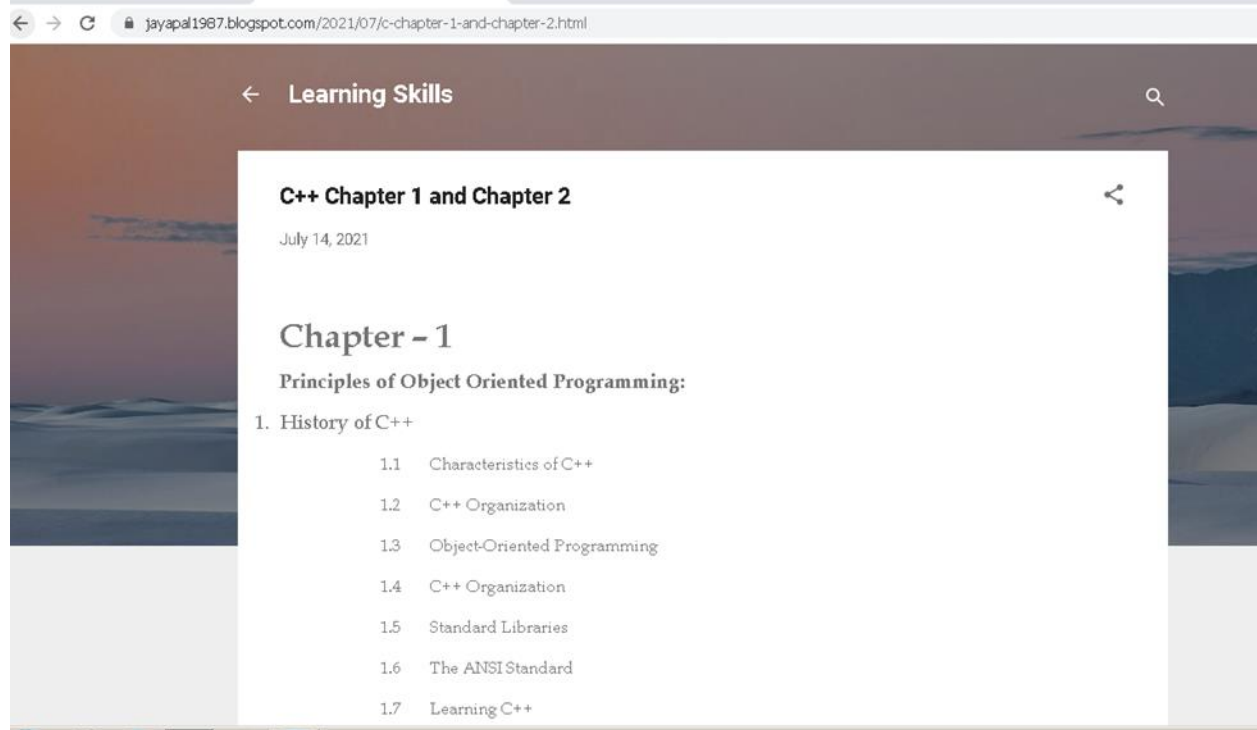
jayapal1987.blogspot.com/2021/07/c-chapter-1-and-chapter-2.html

Learning Skills

C++ Chapter 1 and Chapter 2

July 14, 2021

Chapter – 1

Principles of Object Oriented Programming:

1. History of C++

1.1 Characteristics of C++

1.2 C++ Organization

1.3 Object-Oriented Programming

1.4 C++ Organization

1.5 Standard Libraries

1.6 The ANSI Standard

1.7 Learning C++